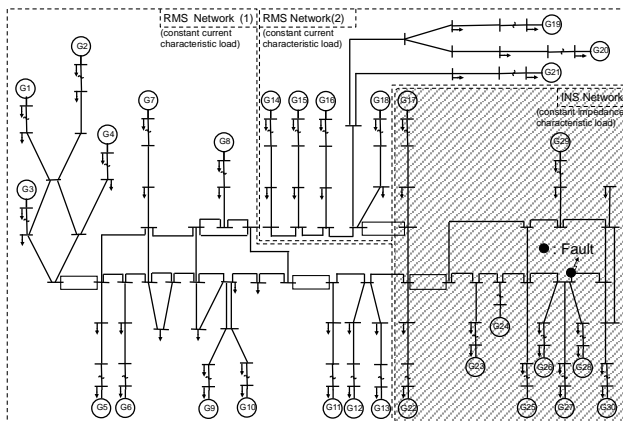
RMS Network (1)
(constant current characteristic load)

RMS Network(2)
(constant current characteristic load)

INS Network
(constant impedance characteristic load)

G1
G2
G3
G4
G5
G6
G7
G8
G9
G10
G11
G12
G13
G14
G15
G16
G17
G18
G19
G20
G21
G22
G23
G24
G25
G26
G27
G28
G29
G30

Fault